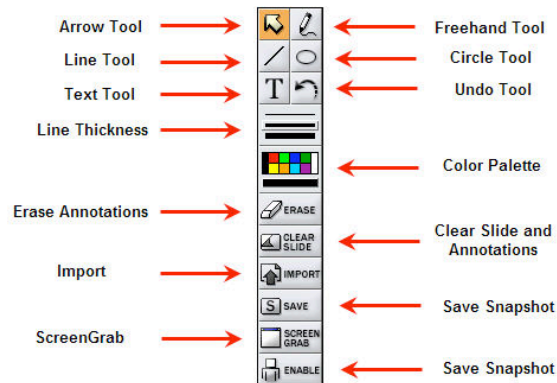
Arrow Tool
Freehand Tool
Line Tool
Circle Tool
Text Tool
T
Undo Tool
Line Thickness
Color Palette
Erase Annotations
ERASE
Clear Slide and Annotations
CLEAR SLIDE
Import
IMPORT
S SAVE
Save Snapshot
ScreenGrab
SCREEN GRAB
ENABLE
Save Snapshot